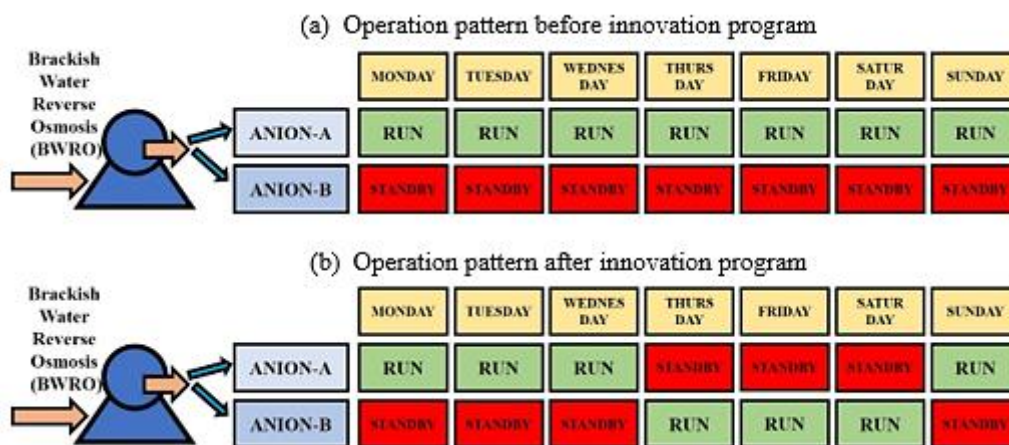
(a) Operation pattern before innovation program

Brackish Water Reverse Osmosis (BWRO)

| | MONDAY | TUESDAY | WEDNES DAY | THURS DAY | FRIDAY | SATUR DAY | SUNDAY |
|---|---|---|---|---|---|---|---|
| ANION-A | RUN | RUN | RUN | RUN | RUN | RUN | RUN |
| ANION-B | STANDBY | STANDBY | STANDBY | STANDBY | STANDBY | STANDBY | STANDBY |

(b) Operation pattern after innovation program

Brackish Water Reverse Osmosis (BWRO)

| | MONDAY | TUESDAY | WEDNES DAY | THURS DAY | FRIDAY | SATUR DAY | SUNDAY |
|---|---|---|---|---|---|---|---|
| ANION-A | RUN | RUN | RUN | STANDBY | STANDBY | STANDBY | RUN |
| ANION-B | STANDBY | STANDBY | STANDBY | RUN | RUN | RUN | STANDBY |